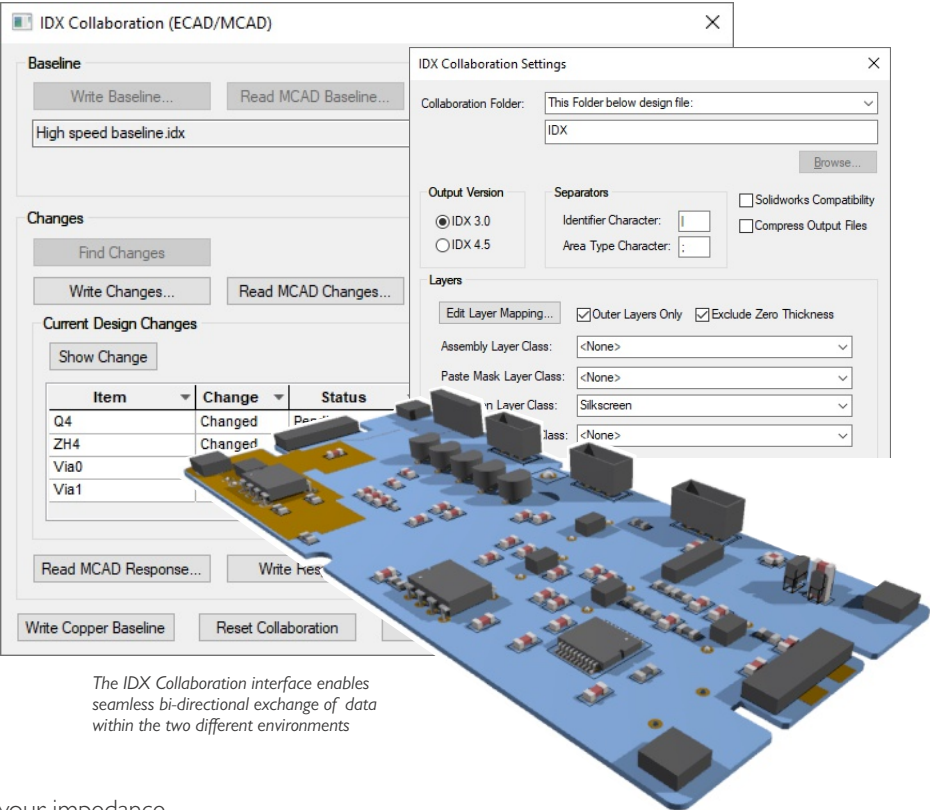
IDX Collaboration (ECAD/MCAD)

Baseline

Write Baseline...

Read MCAD Baseline...

High speed baseline.idx

Changes

Find Changes

Write Changes...

Read MCAD Changes...

Current Design Changes

Show Change

| Item | Change | Status |
|---|---|---|
| Q4 | Changed | Pendi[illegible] |
| ZH4 | Changed | |
| Via0 | | |
| Via1 | | |

Read MCAD Response...

Write Res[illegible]

Write Copper Baseline

Reset Collaboration

IDX Collaboration Settings

Collaboration Folder: This Folder below design file:

IDX

Browse...

Output Version

IDX 3.0

IDX 4.5

Separators

Identifier Character: |

Area Type Character: ;

Solidworks Compatibility

Compress Output Files

Layers

Edit Layer Mapping...

Outer Layers Only

Exclude Zero Thickness

Assembly Layer Class: <None>

Paste Mask Layer Class: <None>

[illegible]n Layer Class: Silkscreen

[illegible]lass: <None>

The IDX Collaboration interface enables seamless bi-directional exchange of data within the two different environments

your impedance